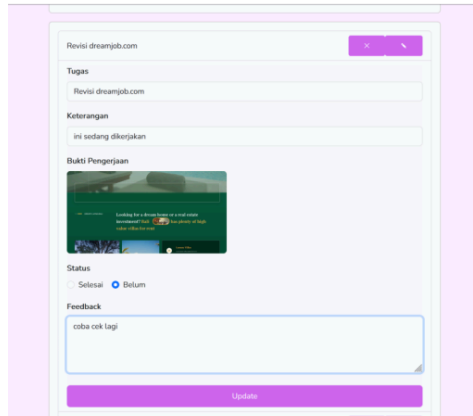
Revisi dreamjob.com

×

Tugas

Revisi dreamjob.com

Keterangan

ini sedang dikerjakan

Bukti Pengerjaan

Looking for a dream home or a real estate investment? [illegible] has plenty of high value villas for you!

Status

Selesai

Belum

Feedback

coba cek lagi

Update